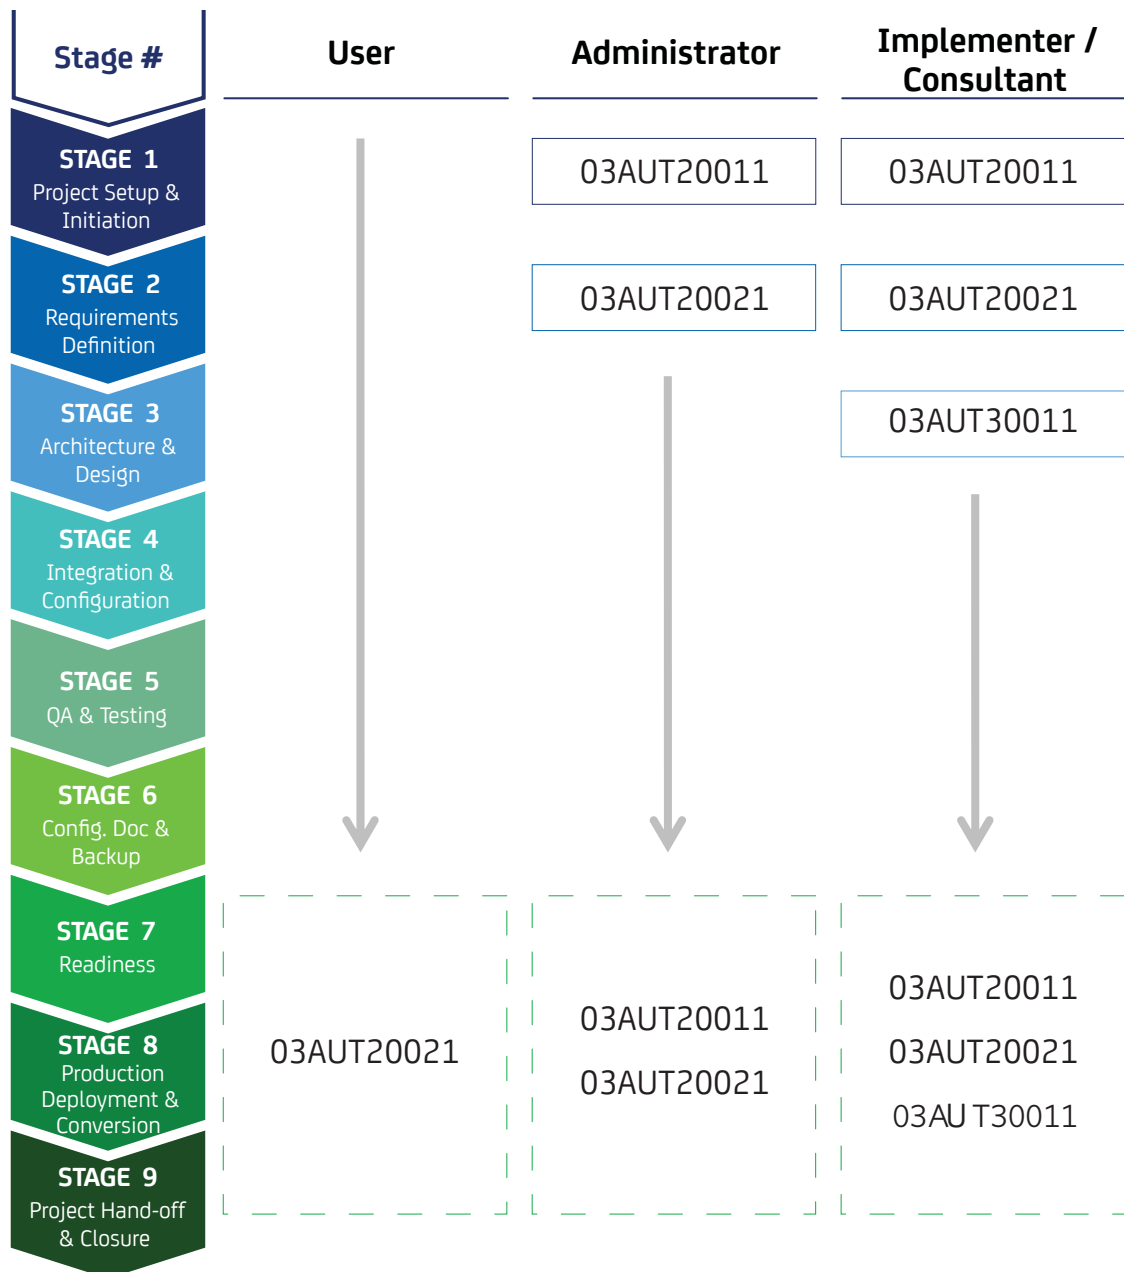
Stage #

STAGE 1
Project Setup & Initiation

STAGE 2
Requirements Definition

STAGE 3
Architecture & Design

STAGE 4
Integration & Configuration

STAGE 5
QA & Testing

STAGE 6
Config. Doc & Backup

STAGE 7
Readiness

STAGE 8
Production Deployment & Conversion

STAGE 9
Project Hand-off & Closure

User

Administrator

Implementer / Consultant

03AUT20011

03AUT20011

03AUT20021

03AUT20021

03AUT30011

03AUT20021

03AUT20011

03AUT20021

03AUT20011

03AUT20021

03AU T30011